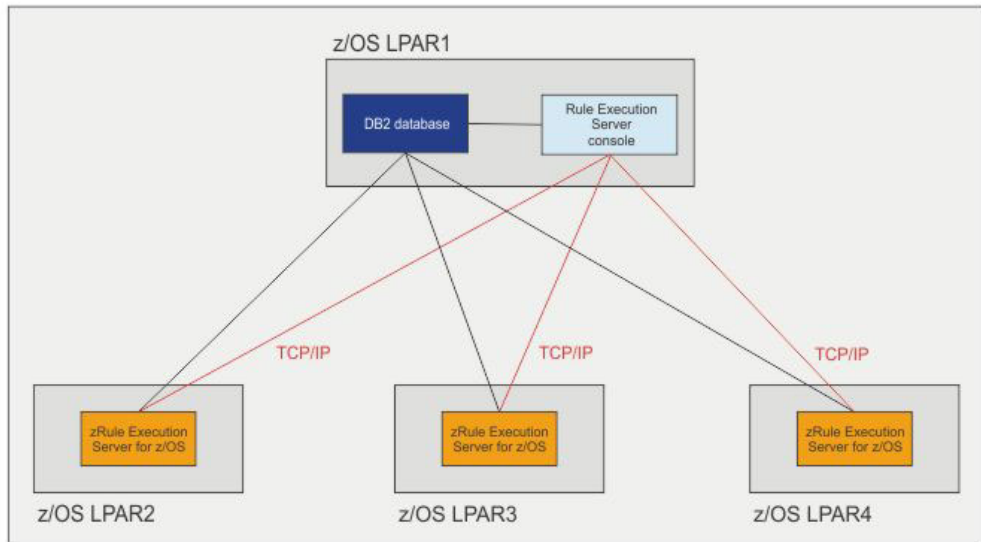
z/OS LPAR1

DB2 database

Rule Execution Server console

TCP/IP

TCP/IP

TCP/IP

zRule Execution Server for z/OS

zRule Execution Server for z/OS

zRule Execution Server for z/OS

z/OS LPAR2

z/OS LPAR3

z/OS LPAR4